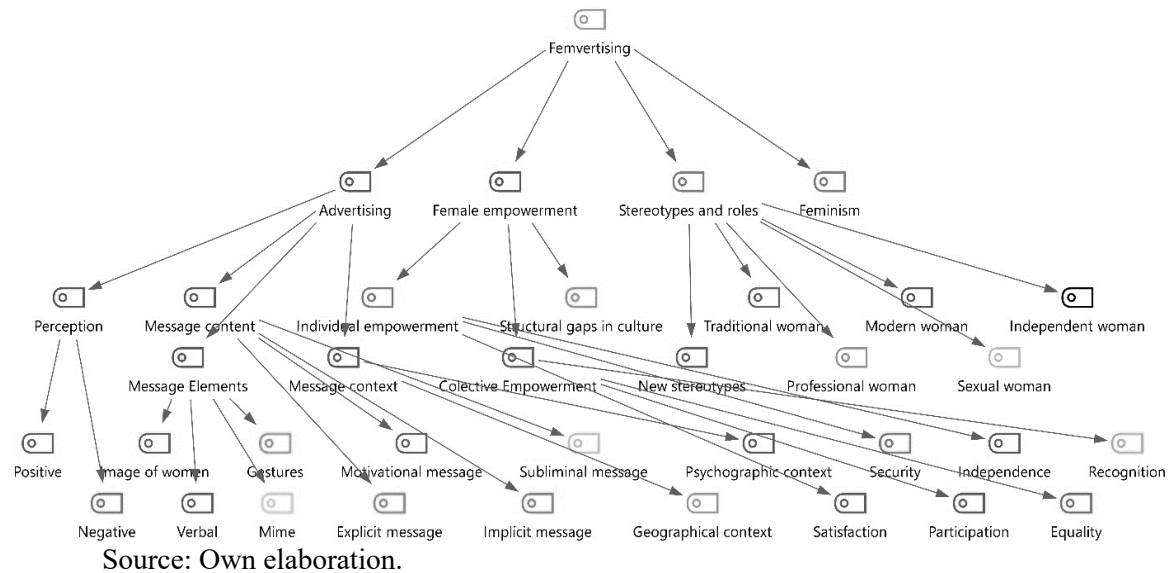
Femvertising

Advertising
Female empowerment
Stereotypes and roles
Feminism

Perception
Message content
Individual empowerment
Structural gaps in culture
Traditional woman
Modern woman
Independent woman

Message Elements
Message context
Colective Empowerment
New stereotypes
Professional woman
Sexual woman

Positive
Image of women
Gestures
Motivational message
Subliminal message
Psychographic context
Security
Independence
Recognition

Negative
Verbal
Mime
Explicit message
Implicit message
Geographical context
Satisfaction
Participation
Equality

Source: Own elaboration.